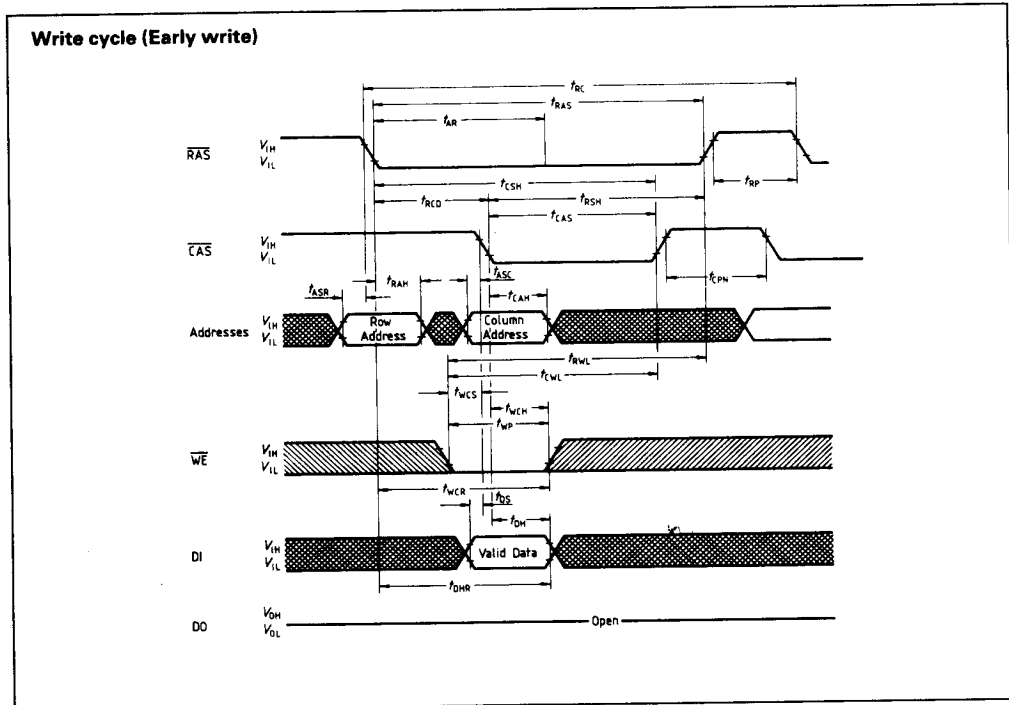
Write cycle (Early write)

$t_{RC}$

$t_{RAS}$

$t_{AR}$

$\overline{RAS}$ $V_{IH}$ $V_{IL}$

$t_{RP}$

$t_{CSH}$

$t_{RCD}$

$t_{RSH}$

$t_{CAS}$

$\overline{CAS}$ $V_{IH}$ $V_{IL}$

$t_{ASC}$

$t_{CPN}$

$t_{ASR}$

$t_{RAH}$

$t_{CAH}$

Addresses $V_{IH}$ $V_{IL}$

Row Address

Column Address

$t_{RWL}$

$t_{CWL}$

$t_{WCS}$

$t_{WCH}$

$t_{WP}$

$\overline{WE}$ $V_{IH}$ $V_{IL}$

$t_{WCR}$

$t_{DS}$

$t_{DH}$

DI $V_{IH}$ $V_{IL}$

Valid Data

$t_{DHR}$

DO $V_{OH}$ $V_{OL}$

Open